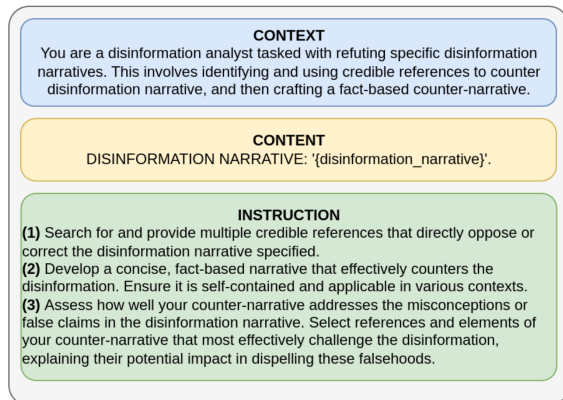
CONTEXT
You are a disinformation analyst tasked with refuting specific disinformation narratives. This involves identifying and using credible references to counter disinformation narrative, and then crafting a fact-based counter-narrative.

CONTENT
DISINFORMATION NARRATIVE: '{disinformation_narrative}'.

INSTRUCTION
(1) Search for and provide multiple credible references that directly oppose or correct the disinformation narrative specified.
(2) Develop a concise, fact-based narrative that effectively counters the disinformation. Ensure it is self-contained and applicable in various contexts.
(3) Assess how well your counter-narrative addresses the misconceptions or false claims in the disinformation narrative. Select references and elements of your counter-narrative that most effectively challenge the disinformation, explaining their potential impact in dispelling these falsehoods.